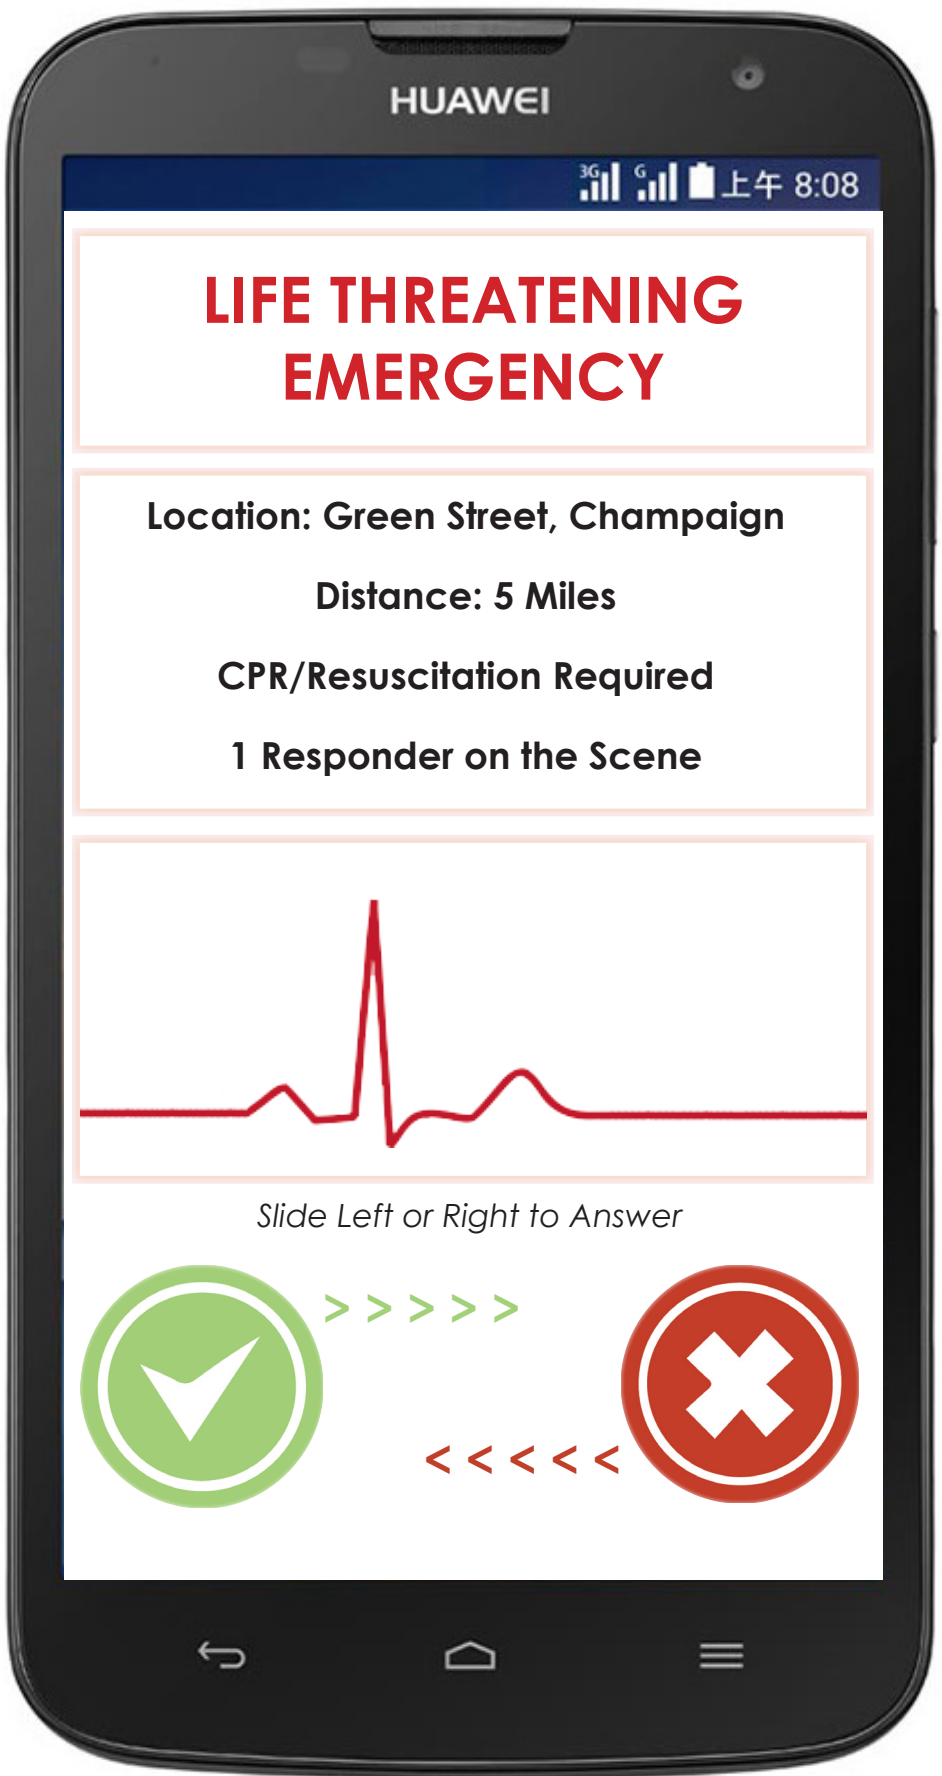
HUAWEI

3G G 上午 8:08

LIFE THREATENING EMERGENCY

Location: Green Street, Champaign

Distance: 5 Miles

CPR/Resuscitation Required

1 Responder on the Scene

Slide Left or Right to Answer

> > > > >

< < < < <